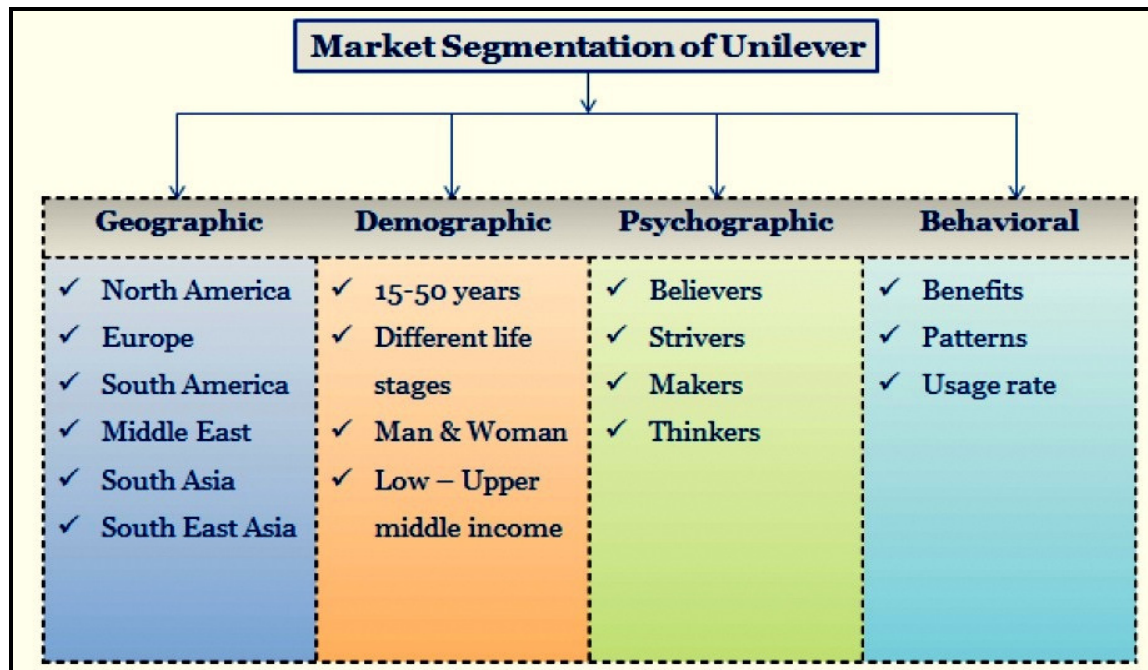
Market Segmentation of Unilever

| Geographic | Demographic | Psychographic | Behavioral |
|---|---|---|---|
| ✓ North America<br>✓ Europe<br>✓ South America<br>✓ Middle East<br>✓ South Asia<br>✓ South East Asia | ✓ 15-50 years<br>✓ Different life stages<br>✓ Man & Woman<br>✓ Low – Upper middle income | ✓ Believers<br>✓ Strivers<br>✓ Makers<br>✓ Thinkers | ✓ Benefits<br>✓ Patterns<br>✓ Usage rate |